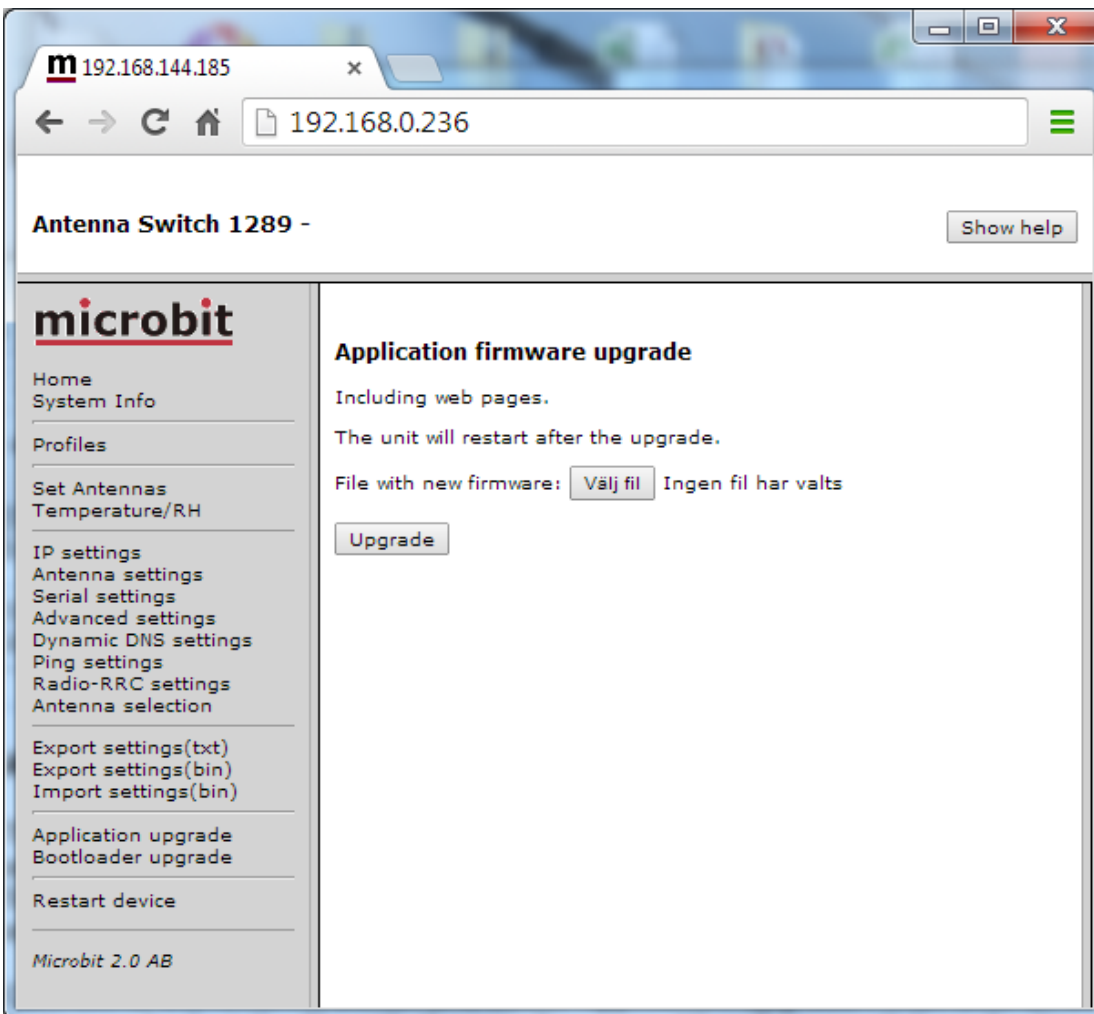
m 192.168.144.185 ×

192.168.0.236

Antenna Switch 1289 -

Show help

microbit

Home
System Info

Profiles

Set Antennas
Temperature/RH

IP settings
Antenna settings
Serial settings
Advanced settings
Dynamic DNS settings
Ping settings
Radio-RRC settings
Antenna selection

Export settings(txt)
Export settings(bin)
Import settings(bin)

Application upgrade
Bootloader upgrade

Restart device

Microbit 2.0 AB

Application firmware upgrade

Including web pages.

The unit will restart after the upgrade.

File with new firmware: Välj fil Ingen fil har valts

Upgrade